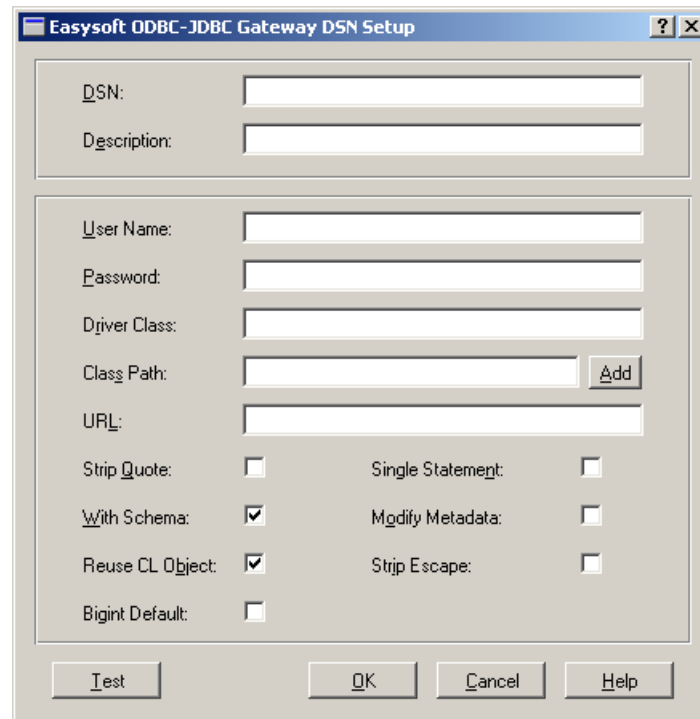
Easysoft ODBC-JDBC Gateway DSN Setup

?

DSN:

Description:

User Name:

Password:

Driver Class:

Class Path:

Add

URL:

Strip Quote:

Single Statement:

With Schema:

Modify Metadata:

Reuse CL Object:

Strip Escape:

Bigint Default:

Test

OK

Cancel

Help